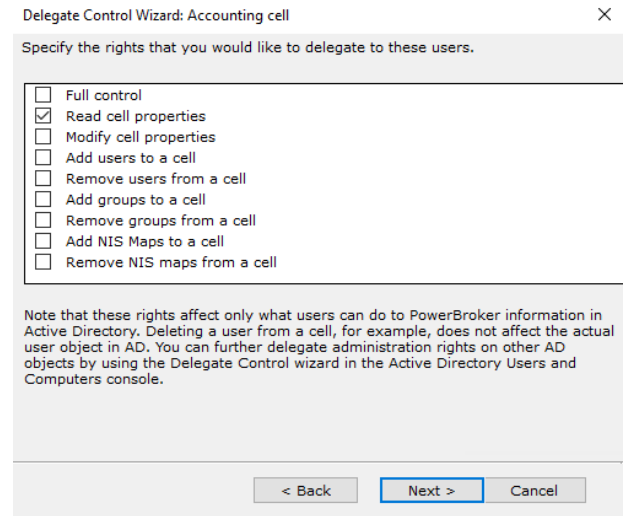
Delegate Control Wizard: Accounting cell

×

Specify the rights that you would like to delegate to these users.

☐ Full control
☑ Read cell properties
☐ Modify cell properties
☐ Add users to a cell
☐ Remove users from a cell
☐ Add groups to a cell
☐ Remove groups from a cell
☐ Add NIS Maps to a cell
☐ Remove NIS maps from a cell

Note that these rights affect only what users can do to PowerBroker information in Active Directory. Deleting a user from a cell, for example, does not affect the actual user object in AD. You can further delegate administration rights on other AD objects by using the Delegate Control wizard in the Active Directory Users and Computers console.

< Back

Next >

Cancel